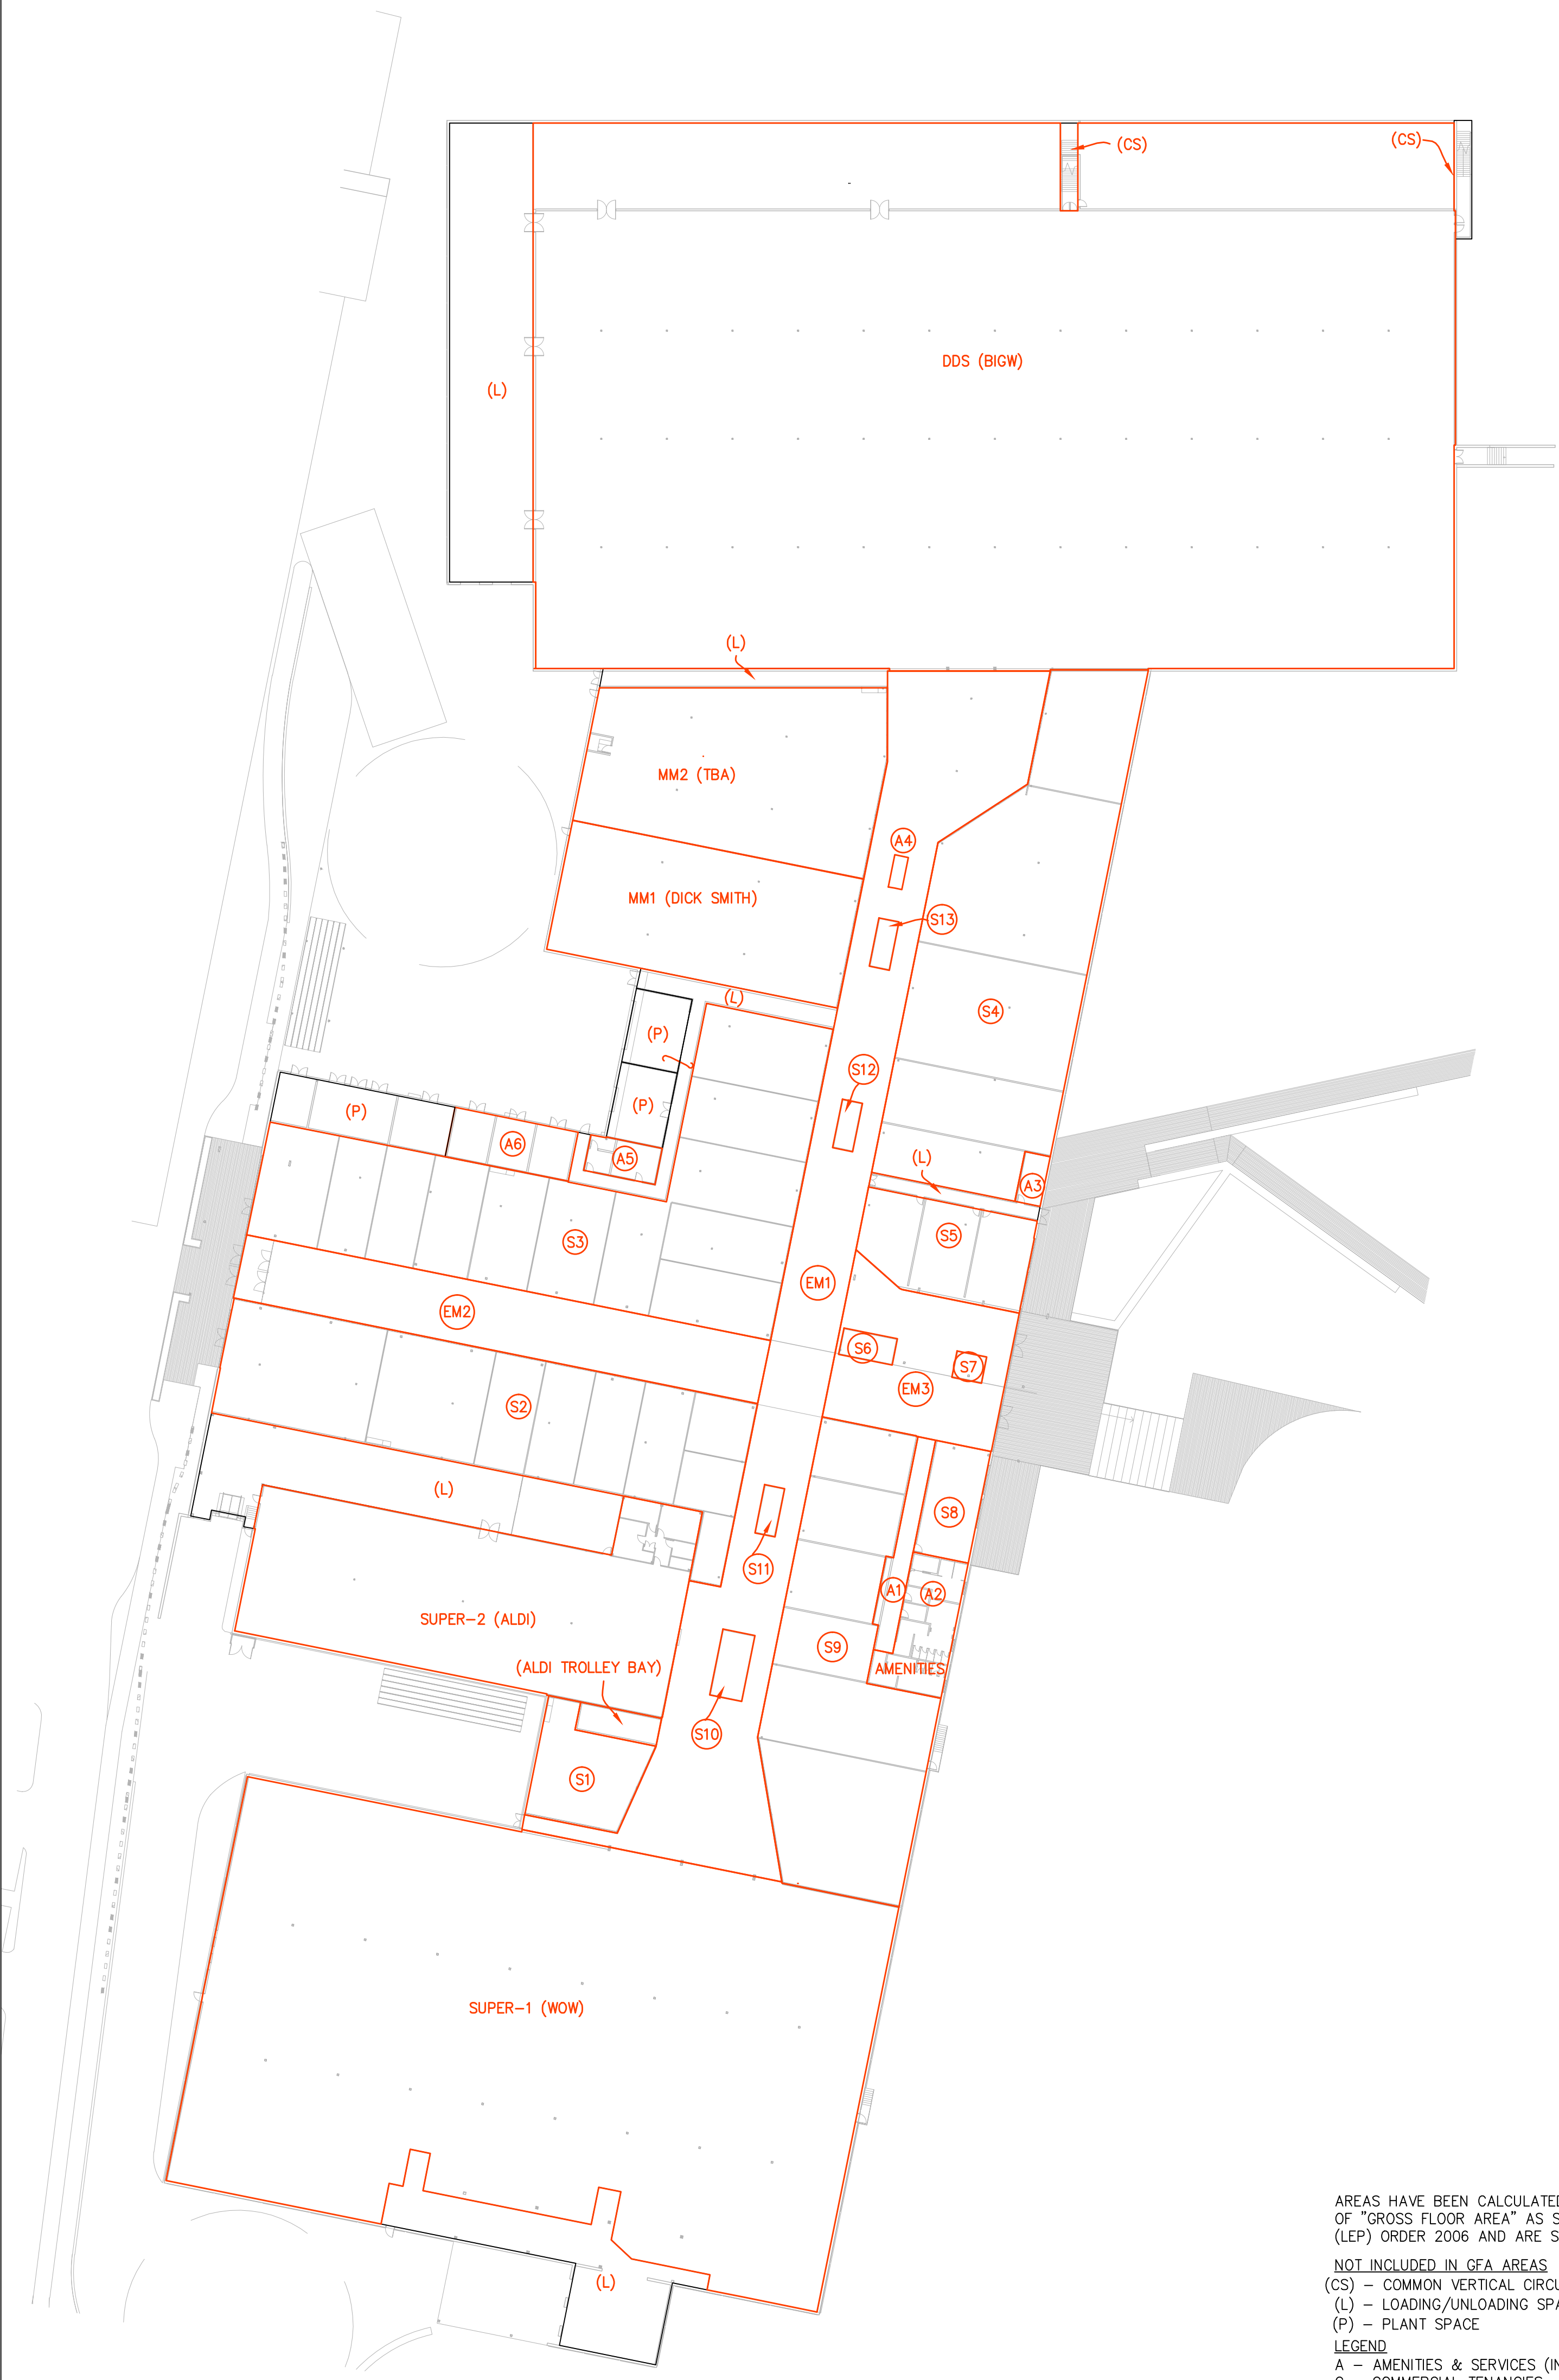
(CS)

(CS)

DDS (BIGW)

(L)

(L)

MM2 (TBA)

MM1 (DICK SMITH)

A4

S13

S4

(L)

(P)

(P)

S12

(P)

A6

A5

(L)

A3

S3

S5

EM1

EM2

S6

S7

EM3

S2

(L)

S8

S11

A1

A2

SUPER-2 (ALDI)

S9

AMENITIES

(ALDI TROLLEY BAY)

S10

S1

SUPER-1 (WOW)

(L)

AREAS HAVE BEEN CALCULATE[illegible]
OF "GROSS FLOOR AREA" AS S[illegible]
(LEP) ORDER 2006 AND ARE S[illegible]

NOT INCLUDED IN GFA AREAS
(CS) – COMMON VERTICAL CIRCU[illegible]
(L) – LOADING/UNLOADING SPA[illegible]
(P) – PLANT SPACE

LEGEND
A – AMENITIES & SERVICES (I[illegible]
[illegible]